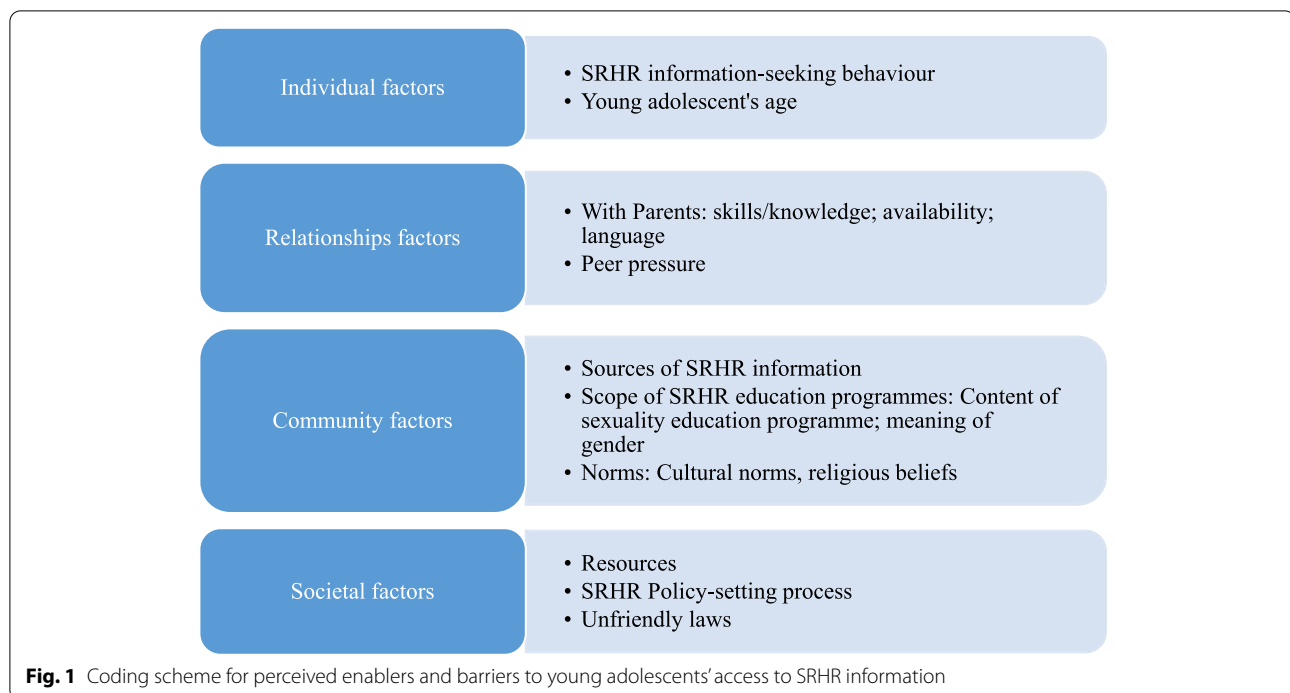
Individual factors

• SRHR information-seeking behaviour
• Young adolescent's age

Relationships factors

• With Parents: skills/knowledge; availability; language
• Peer pressure

Community factors

• Sources of SRHR information
• Scope of SRHR education programmes: Content of sexuality education programme; meaning of gender
• Norms: Cultural norms, religious beliefs

Societal factors

• Resources
• SRHR Policy-setting process
• Unfriendly laws

**Fig. 1** Coding scheme for perceived enablers and barriers to young adolescents' access to SRHR information